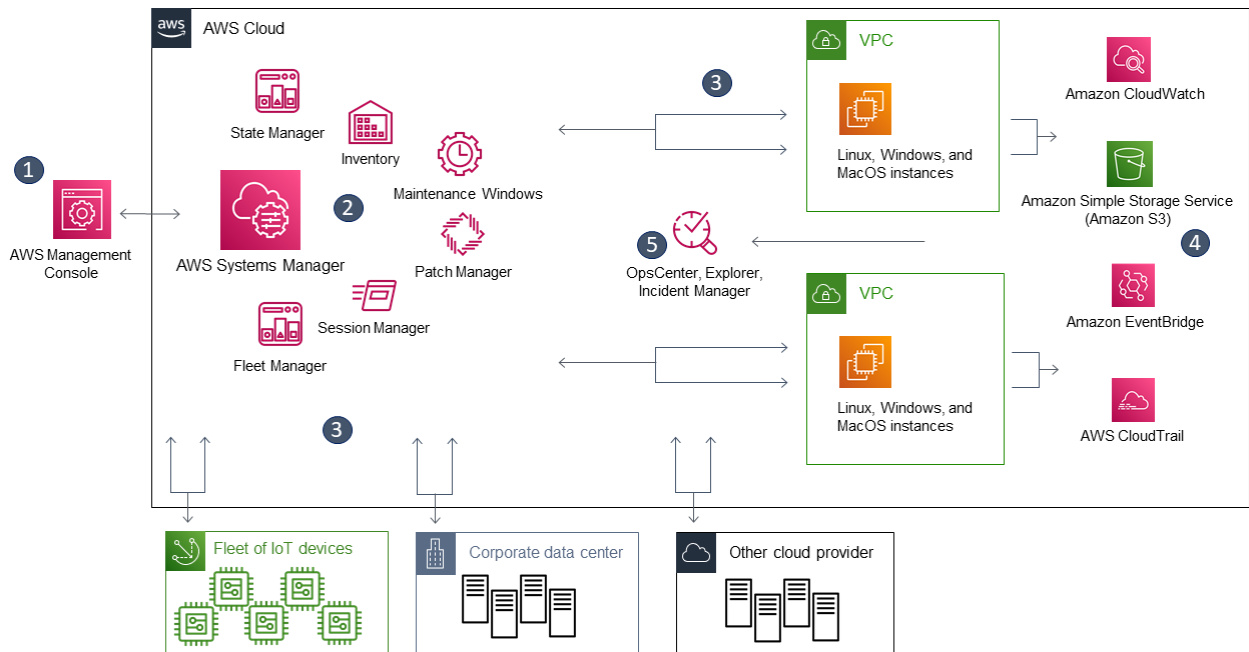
aws AWS Cloud

1

AWS Management Console

State Manager

Inventory

Maintenance Windows

2

AWS Systems Manager

Patch Manager

Session Manager

Fleet Manager

3

3

VPC

Linux, Windows, and MacOS instances

5

OpsCenter, Explorer, Incident Manager

VPC

Linux, Windows, and MacOS instances

Amazon CloudWatch

Amazon Simple Storage Service (Amazon S3)

4

Amazon EventBridge

AWS CloudTrail

Fleet of IoT devices

Corporate data center

Other cloud provider